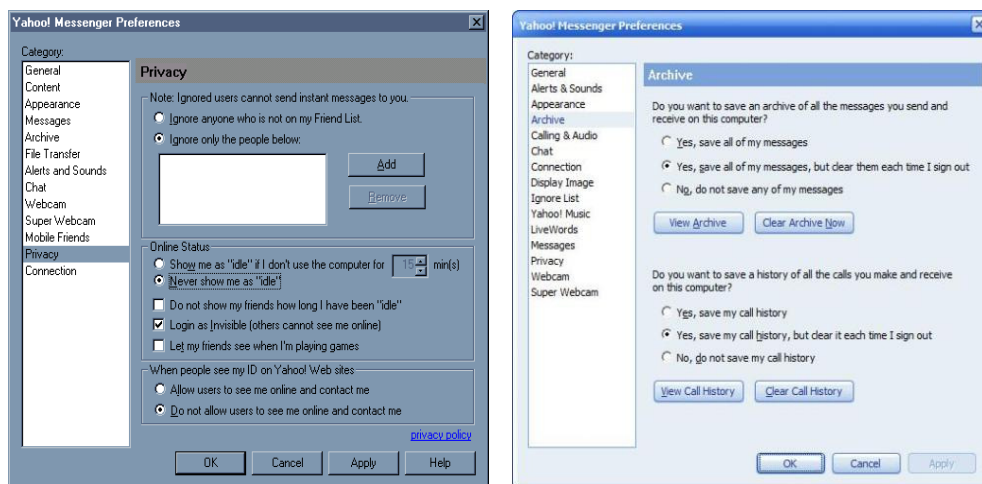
Yahoo! Messenger Preferences

Category:
General
Content
Appearance
Messages
Archive
File Transfer
Alerts and Sounds
Chat
Webcam
Super Webcam
Mobile Friends
Privacy
Connection

Privacy

Note: Ignored users cannot send instant messages to you.
Ignore anyone who is not on my Friend List.
Ignore only the people below:
Add
Remove

Online Status
Show me as "idle" if I don't use the computer for 15 min(s)
Never show me as "idle"
Do not show my friends how long I have been "idle"
Login as Invisible (others cannot see me online)
Let my friends see when I'm playing games

When people see my ID on Yahoo! Web sites
Allow users to see me online and contact me
Do not allow users to see me online and contact me

privacy policy

OK
Cancel
Apply
Help

Yahoo! Messenger Preferences

Category:
General
Alerts & Sounds
Appearance
Archive
Calling & Audio
Chat
Connection
Display Image
Ignore List
Yahoo! Music
LiveWords
Messages
Privacy
Webcam
Super Webcam

Archive

Do you want to save an archive of all the messages you send and receive on this computer?
Yes, save all of my messages
Yes, save all of my messages, but clear them each time I sign out
No, do not save any of my messages

View Archive
Clear Archive Now

Do you want to save a history of all the calls you make and receive on this computer?
Yes, save my call history
Yes, save my call history, but clear it each time I sign out
No, do not save my call history

View Call History
Clear Call History

OK
Cancel
Apply